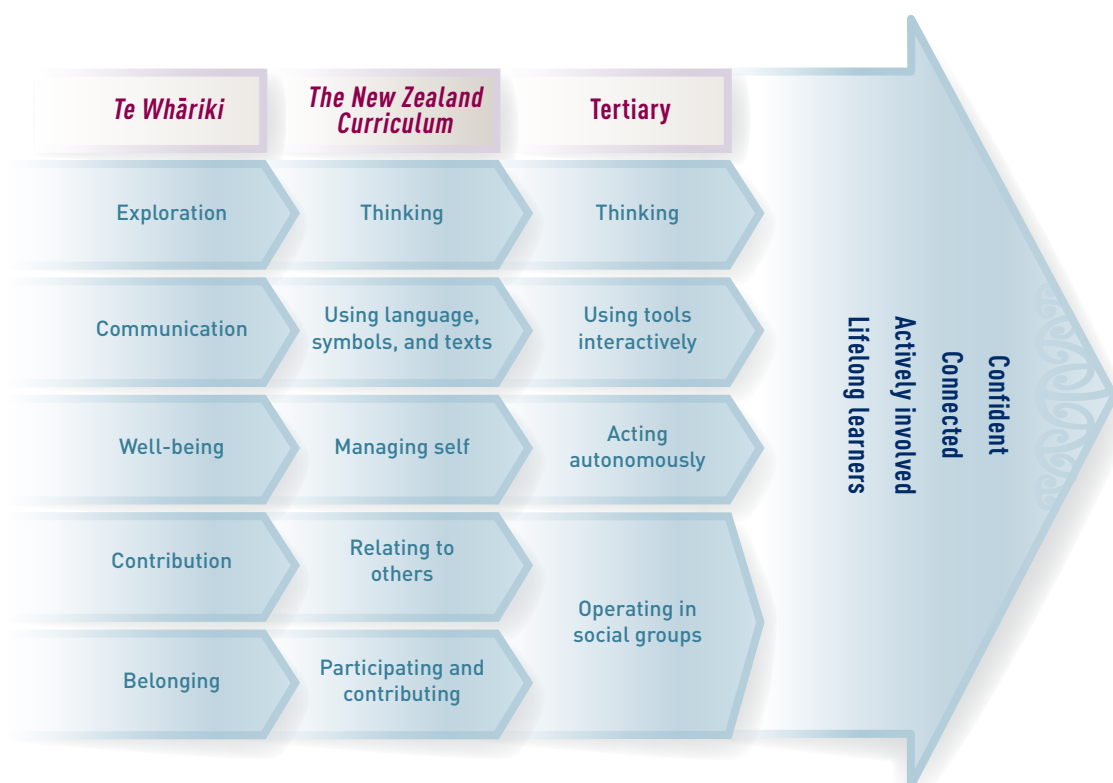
| *Te Whāriki* | *The New Zealand Curriculum* | Tertiary |
|---|---|---|
| Exploration | Thinking | Thinking |
| Communication | Using language, symbols, and texts | Using tools interactively |
| Well-being | Managing self | Acting autonomously |
| Contribution | Relating to others | Operating in social groups |
| Belonging | Participating and contributing | |

Confident
Connected
Actively involved
Lifelong learners